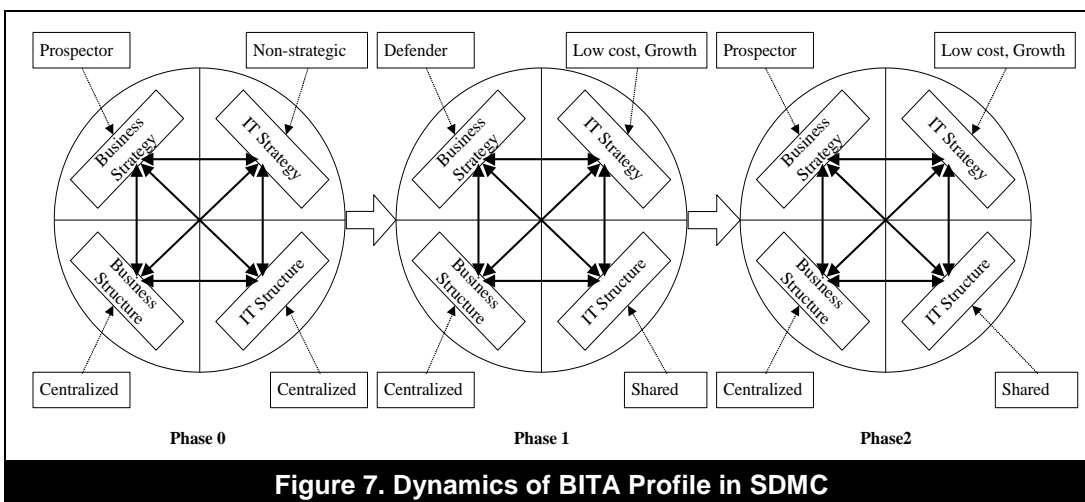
Prospector

Non-strategic

Business Strategy

IT Strategy

Business Structure

IT Structure

Centralized

Centralized

Phase 0

Defender

Low cost, Growth

Business Strategy

IT Strategy

Business Structure

IT Structure

Centralized

Shared

Phase 1

Prospector

Low cost, Growth

Business Strategy

IT Strategy

Business Structure

IT Structure

Centralized

Shared

Phase2

Figure 7. Dynamics of BITA Profile in SDMC